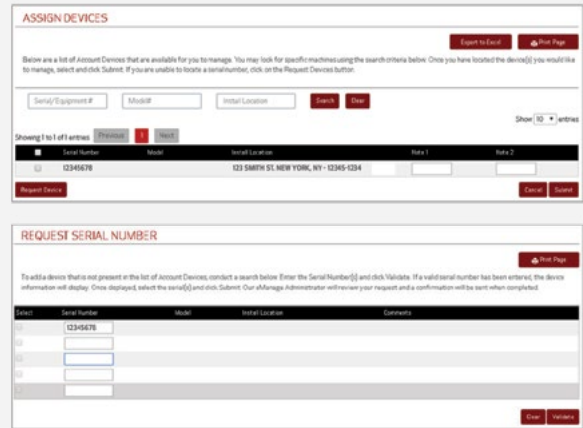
ASSIGN DEVICES

Export to Excel

Print Page

Below are a list of Account Devices that are available for you to manage. You may look for specific machines using the search criteria below. Once you have located the device(s) you would like to manage, select and click Submit. If you are unable to locate a serial number, click on the Request Devices button.

Serial/Equipment #

Model#

Install Location

Search

Clear

Show 10 entries

Showing 1 to 1 of 1 entries

Previous

1

Next

| | Serial Number | Model | Install Location | Note 1 | Note 2 |
|---|---|---|---|---|---|
| | 12345678 | | 123 SMITH ST. NEW YORK, NY - 12345-1234 | | |

Request Device

Cancel

Submit

REQUEST SERIAL NUMBER

Print Page

To add a device that is not present in the list of Account Devices, conduct a search below. Enter the Serial Number(s) and click Validate. If a valid serial number has been entered, the device information will display. Once displayed, select the serial(s) and click Submit. Our eManage Administrator will review your request and a confirmation will be sent when completed.

| Select | Serial Number | Model | Install Location | Comments |
|---|---|---|---|---|
| | 12345678 | | | |
| | | | | |
| | | | | |
| | | | | |
| | | | | |

Clear

Validate